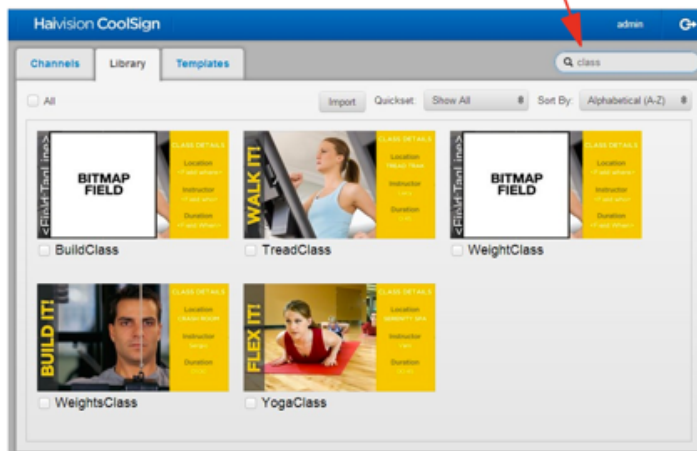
Haivision CoolSign

admin

Channels

Library

Templates

class

All

Import

Quickset:

Show All

Sort By:

Alphabetical (A-Z)

<Field:Text line>

BITMAP FIELD

CLASS DETAILS

Location

Instructor

Duration

BuildClass

WALK IT!

CLASS DETAILS

Location

Instructor

Duration

TreadClass

<Field:Text line>

BITMAP FIELD

CLASS DETAILS

Location

Instructor

Duration

WeightClass

BUILD IT!

CLASS DETAILS

Location

Instructor

Duration

WeightsClass

FLEX IT!

CLASS DETAILS

Location

Instructor

Duration

YogaClass